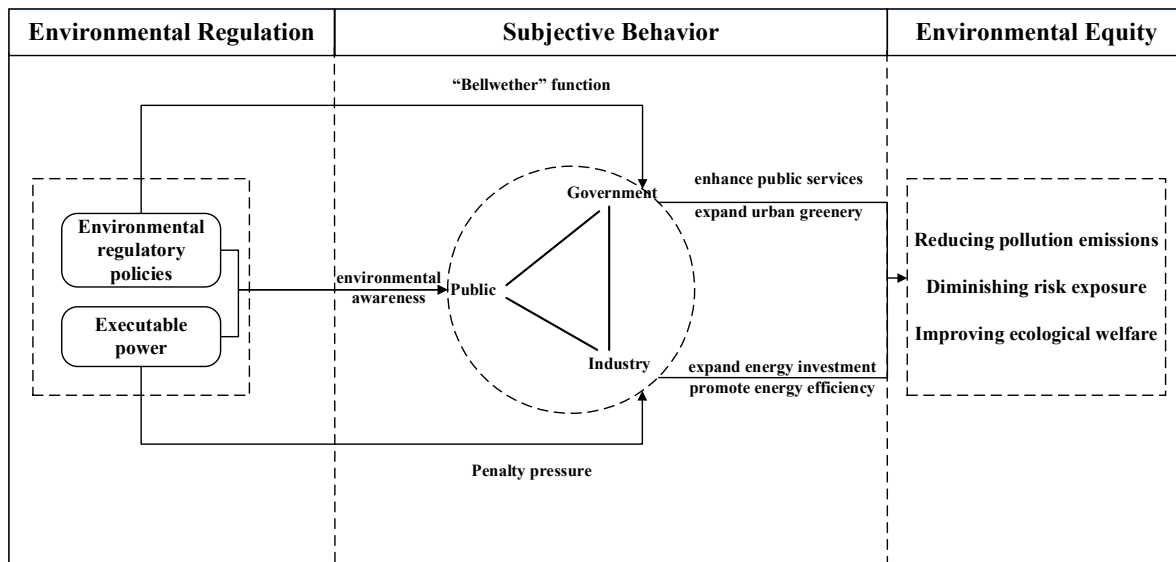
Environmental Regulation

Subjective Behavior

Environmental Equity

"Bellwether" function

Environmental regulatory policies

Executable power

environmental awareness

Public

Government

Industry

enhance public services

expand urban greenery

expand energy investment

promote energy efficiency

Reducing pollution emissions

Diminishing risk exposure

Improving ecological welfare

Penalty pressure